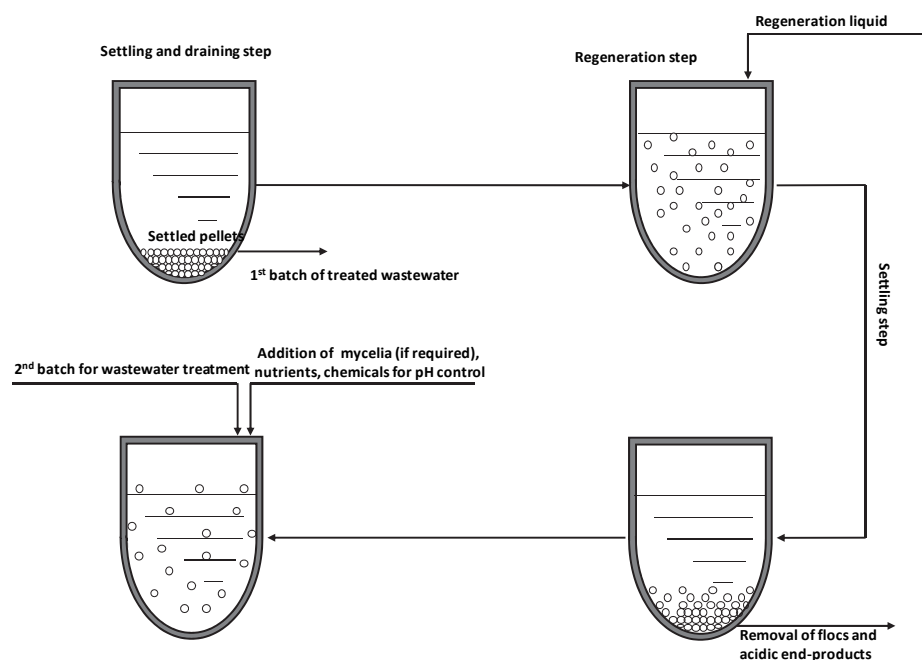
Settling and draining step

Regeneration liquid

Regeneration step

Settled pellets

1$^{st}$ batch of treated wastewater

Settling step

2$^{nd}$ batch for wastewater treatment

Addition of mycelia (if required), nutrients, chemicals for pH control

Removal of flocs and acidic end-products